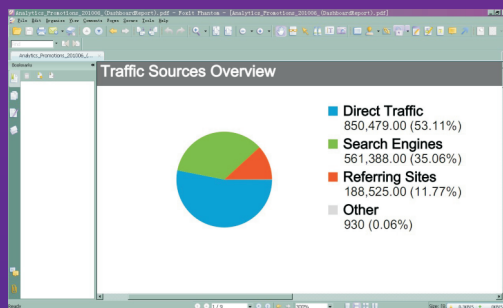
Analytics_Promotions_201006_(DashboardReport).pdf - Foxit Phantom - [Analytics_Promotions_201006_(DashboardReport).pdf]

File Edit Organize View Comments Pages Secure Tools Help

Analytics_Promotions_201006_(D...

Bookmarks

Traffic Sources Overview

Direct Traffic
850,479.00 (53.11%)

Search Engines
561,388.00 (35.06%)

Referring Sites
188,525.00 (11.77%)

Other
930 (0.06%)

Ready

1 / 3

300%